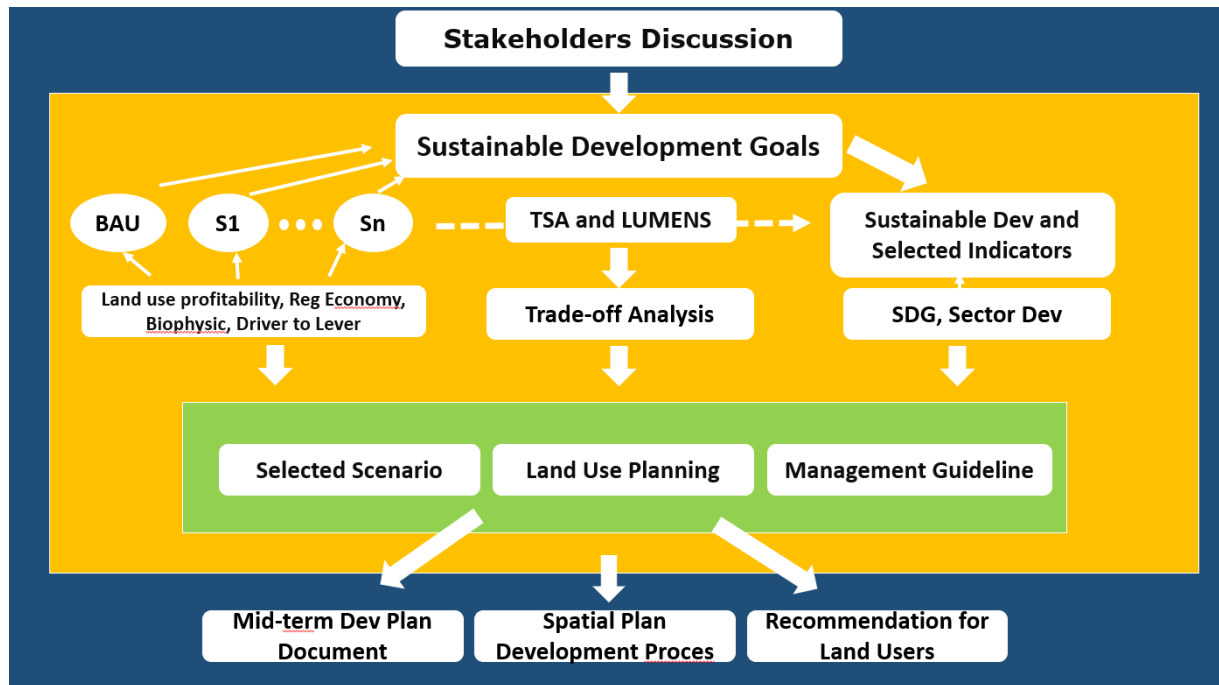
Stakeholders Discussion

Sustainable Development Goals

BAU

S1

Sn

TSA and LUMENS

Sustainable Dev and Selected Indicators

Land use profitability, Reg Economy, Biophysic, Driver to Lever

Trade-off Analysis

SDG, Sector Dev

Selected Scenario

Land Use Planning

Management Guideline

Mid-term Dev Plan Document

Spatial Plan Development Proces

Recommendation for Land Users